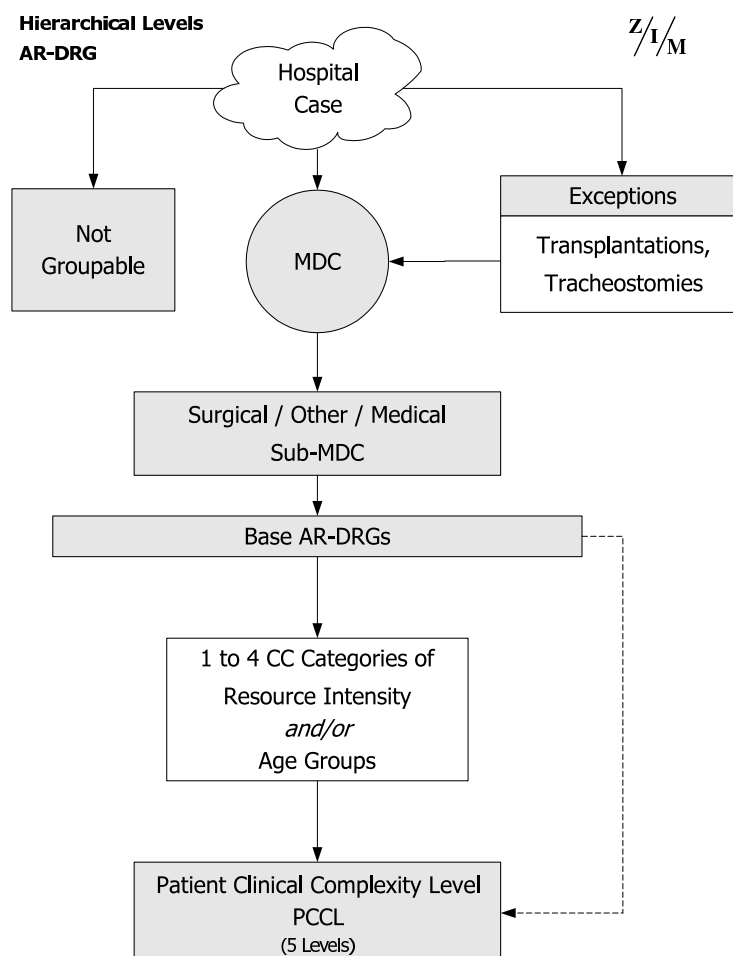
Hierarchical Levels
AR-DRG

Z/I/M

Hospital Case

Not Groupable

MDC

Exceptions

Transplantations, Tracheostomies

Surgical / Other / Medical
Sub-MDC

Base AR-DRGs

1 to 4 CC Categories of Resource Intensity
*and/or*
Age Groups

Patient Clinical Complexity Level
PCCL
(5 Levels)